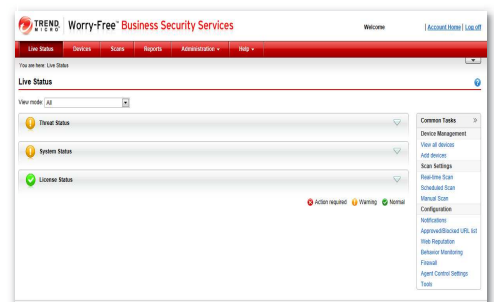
TREND MICRO Worry-Free™ Business Security Services

Welcome | Account Home | Log off

Live Status Devices Scans Reports Administration ▾ Help ▾

You are here: Live Status

Live Status

View mode All

Threat Status

System Status

License Status

Action required Warning Normal

Common Tasks

Device Management
View all devices
Add devices

Scan Settings
Real-time Scan
Scheduled Scan
Manual Scan

Configuration
Notifications
Approved/Blocked URL list
Web Reputation
Behavior Monitoring
Firewall
Agent Control Settings
Tools